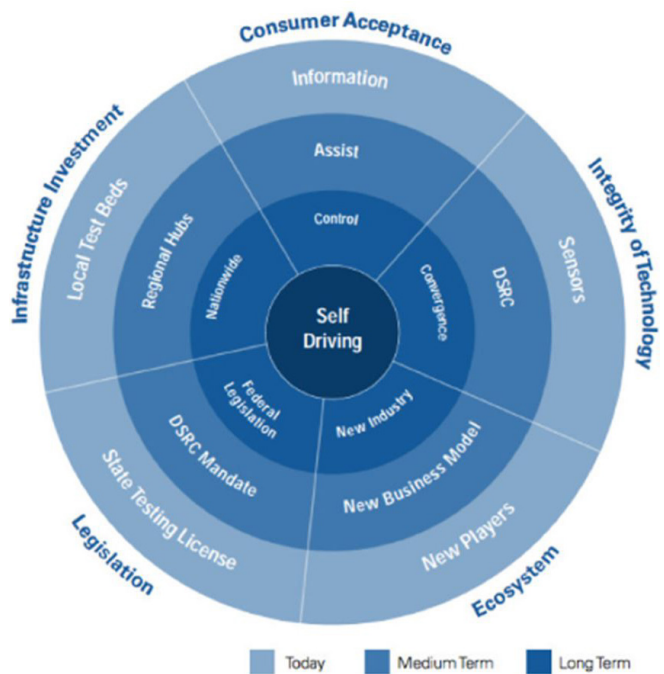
Consumer Acceptance

Information

Assist

Control

Integrity of Technology

Sensors

DSRC

Convergence

Infrastructure Investment

Local Test Beds

Regional Hubs

Nationwide

Self Driving

Federal Legislation

New Industry

DSRC Mandate

New Business Model

State Testing License

New Players

Legislation

Ecosystem

Today

Medium Term

Long Term